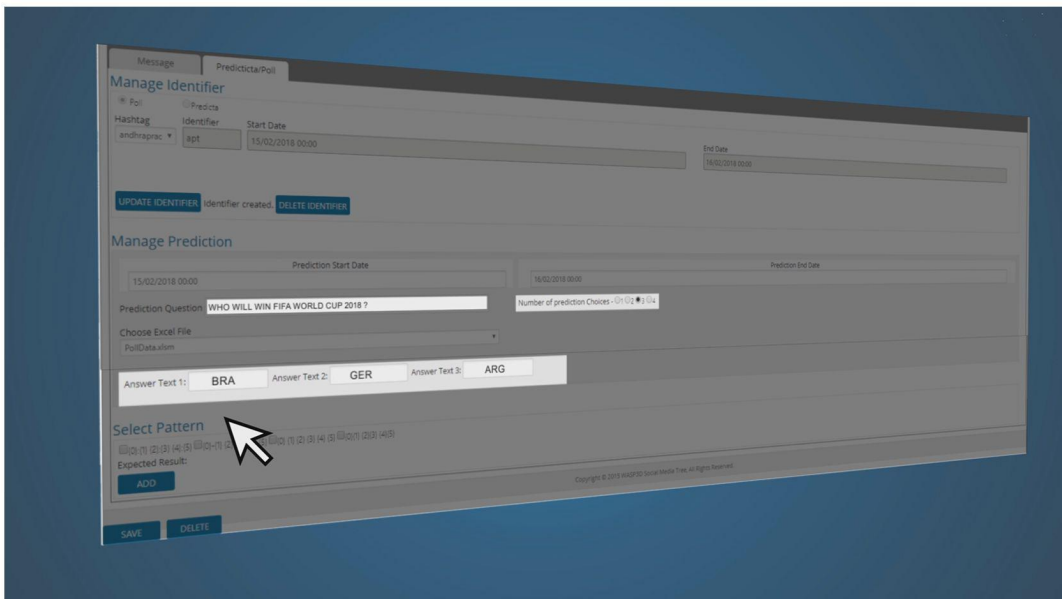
Message Predicticta/Poll

Manage Identifier

Poll Predicta

Hashtag Identifier Start Date

andhraprac apt 15/02/2018 00:00

End Date

18/02/2018 00:00

UPDATE IDENTIFIER Identifier created. DELETE IDENTIFIER

Manage Prediction

Prediction Start Date

15/02/2018 00:00

Prediction End Date

18/02/2018 00:00

Prediction Question WHO WILL WIN FIFA WORLD CUP 2018 ?

Number of prediction Choices - 1 2 3 4

Choose Excel File

PollData.xlsm

Answer Text 1: BRA Answer Text 2: GER Answer Text 3: ARG

Select Pattern

(0) (1) (2) (3) (4) (5) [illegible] (0) (1) (2) (3) (4) (5) (0) (1) (2)(3) (4)(5)

Expected Result:

ADD

Copyright © 2018 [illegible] Social Media Tree All Rights Reserved

SAVE DELETE